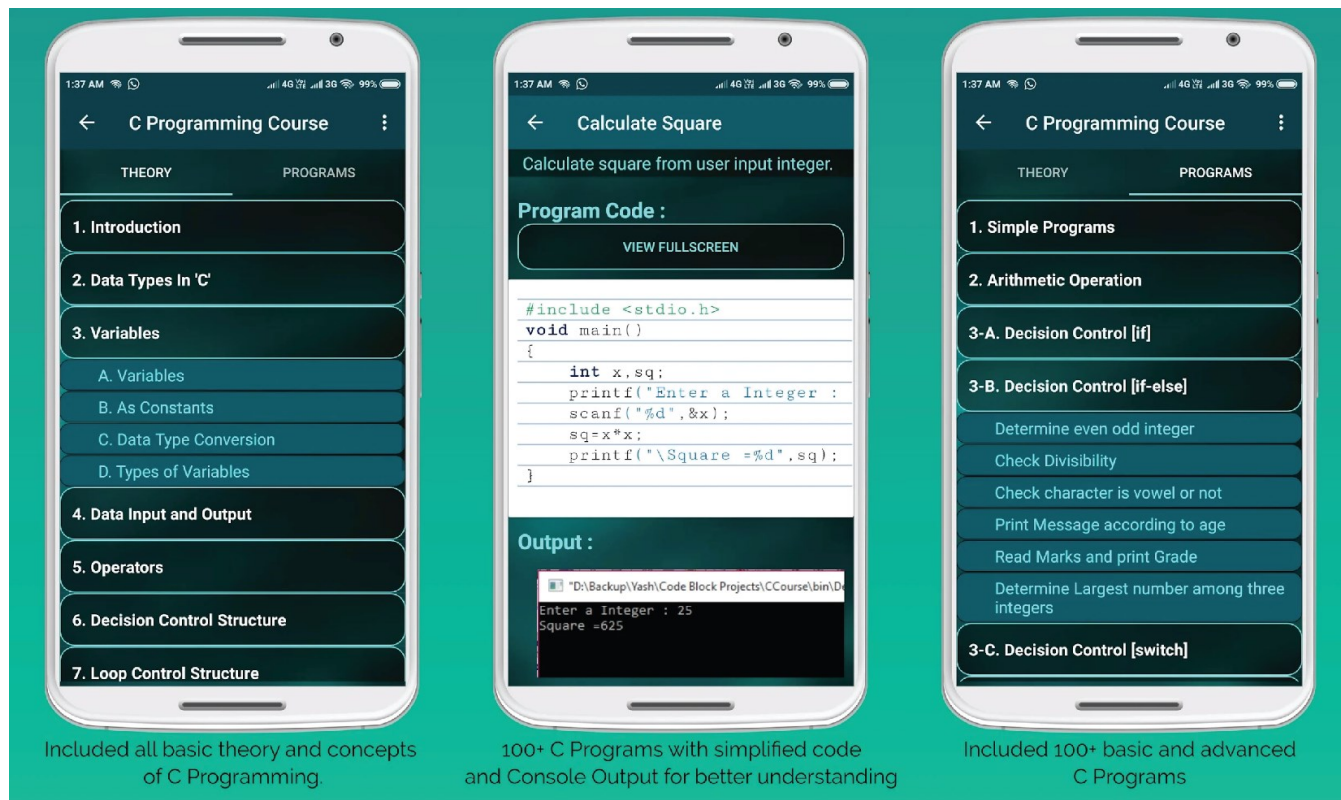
1:37 AM 99%

C Programming Course

THEORY PROGRAMS

1. Introduction

2. Data Types In 'C'

3. Variables

A. Variables

B. As Constants

C. Data Type Conversion

D. Types of Variables

4. Data Input and Output

5. Operators

6. Decision Control Structure

7. Loop Control Structure

Included all basic theory and concepts of C Programming.

1:37 AM 99%

Calculate Square

Calculate square from user input integer.

Program Code :

VIEW FULLSCREEN

#include <stdio.h>
void main()
{
int x,sq;
printf("Enter a Integer :
scanf("%d",&x);
sq=x*x;
printf("\Square =%d",sq);
}

Output :

"D:\Backup\Yash\Code Block Projects\CCourse\bin\De

Enter a Integer : 25
Square =625

100+ C Programs with simplified code and Console Output for better understanding

1:37 AM 99%

C Programming Course

THEORY PROGRAMS

1. Simple Programs

2. Arithmetic Operation

3-A. Decision Control [if]

3-B. Decision Control [if-else]

Determine even odd integer

Check Divisibility

Check character is vowel or not

Print Message according to age

Read Marks and print Grade

Determine Largest number among three integers

3-C. Decision Control [switch]

Included 100+ basic and advanced C Programs